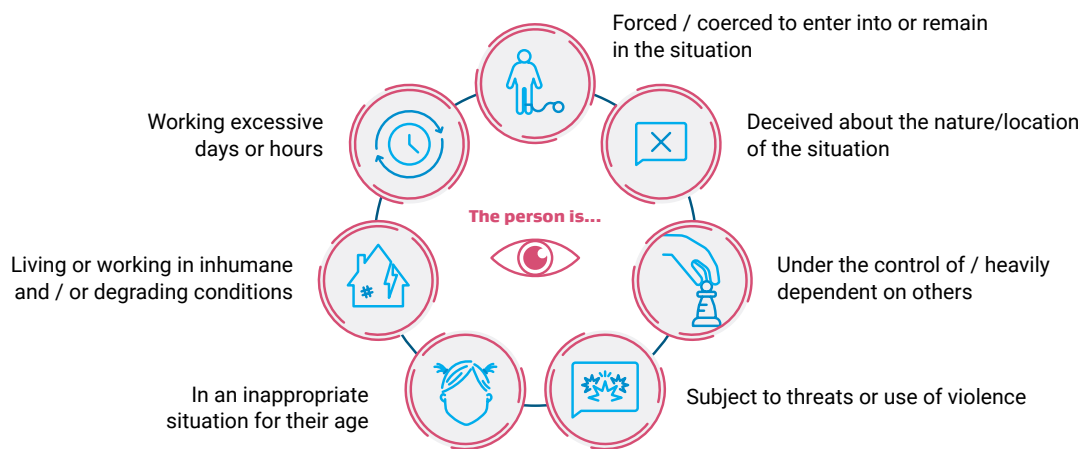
The person is...

Forced / coerced to enter into or remain in the situation

Deceived about the nature/location of the situation

Under the control of / heavily dependent on others

Subject to threats or use of violence

In an inappropriate situation for their age

Living or working in inhumane and / or degrading conditions

Working excessive days or hours